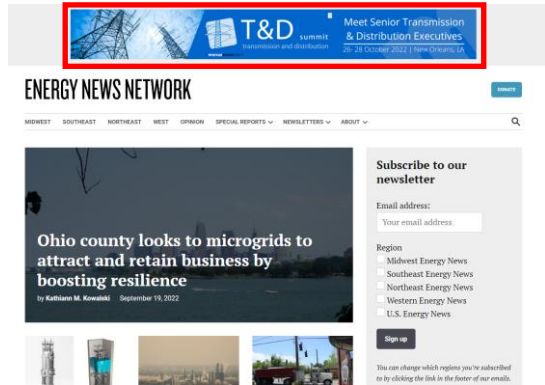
T&D summit
transmission and distribution

Meet Senior Transmission & Distribution Executives
26- 28 October 2022 | New Orleans, LA

ENERGY NEWS NETWORK

DONATE

MIDWEST SOUTHEAST NORTHEAST WEST OPINION SPECIAL REPORTS NEWSLETTERS ABOUT

Ohio county looks to microgrids to attract and retain business by boosting resilience

by Kathiann M. Kowalski September 19, 2022

Subscribe to our newsletter

Email address:

Your email address

Region

Midwest Energy News

Southeast Energy News

Northeast Energy News

Western Energy News

U.S. Energy News

Sign up

You can change which regions you're subscribed to by clicking the link in the footer of our emails.